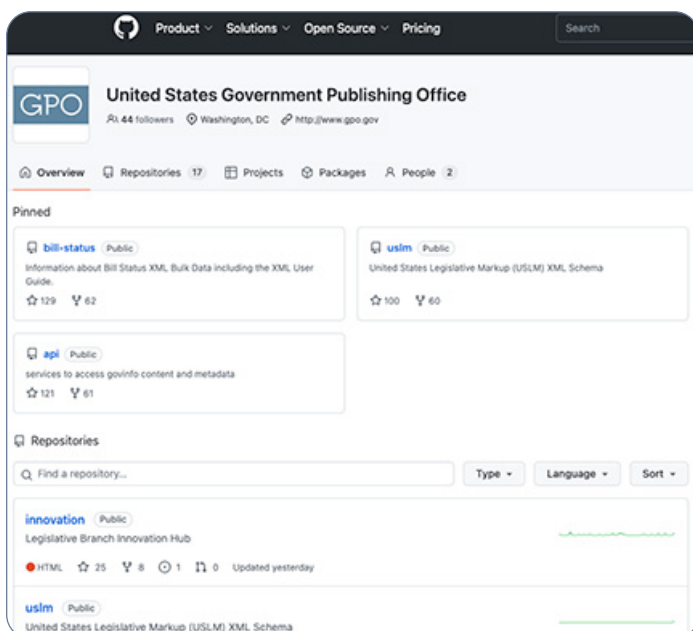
Product Solutions Open Source Pricing

Search

GPO

United States Government Publishing Office

44 followers Washington, DC http://www.gpo.gov

Overview Repositories 17 Projects Packages People 2

Pinned

bill-status Public
Information about Bill Status XML Bulk Data including the XML User Guide.
129 62

uslm Public
United States Legislative Markup (USLM) XML Schema
100 60

api Public
services to access govinfo content and metadata
121 61

Repositories

Find a repository...

Type Language Sort

innovation Public
Legislative Branch Innovation Hub
HTML 25 8 1 0 Updated yesterday

uslm Public
United States Legislative Markup (USLM) XML Schema